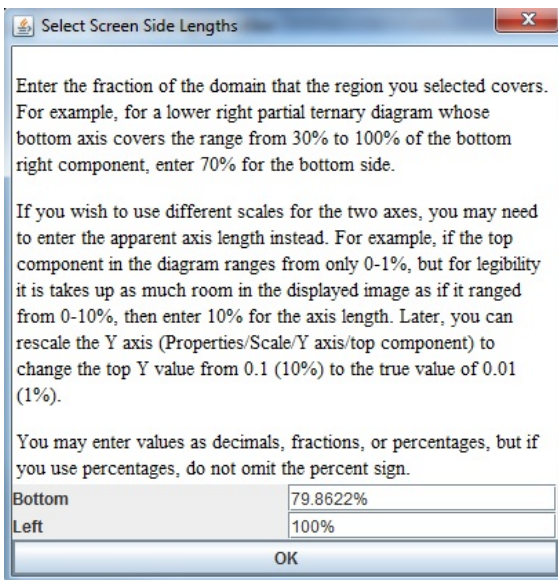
Select Screen Side Lengths

Enter the fraction of the domain that the region you selected covers. For example, for a lower right partial ternary diagram whose bottom axis covers the range from 30% to 100% of the bottom right component, enter 70% for the bottom side.

If you wish to use different scales for the two axes, you may need to enter the apparent axis length instead. For example, if the top component in the diagram ranges from only 0-1%, but for legibility it is takes up as much room in the displayed image as if it ranged from 0-10%, then enter 10% for the axis length. Later, you can rescale the Y axis (Properties/Scale/Y axis/top component) to change the top Y value from 0.1 (10%) to the true value of 0.01 (1%).

You may enter values as decimals, fractions, or percentages, but if you use percentages, do not omit the percent sign.

| Bottom | 79.8622% |
|---|---|
| Left | 100% |

OK